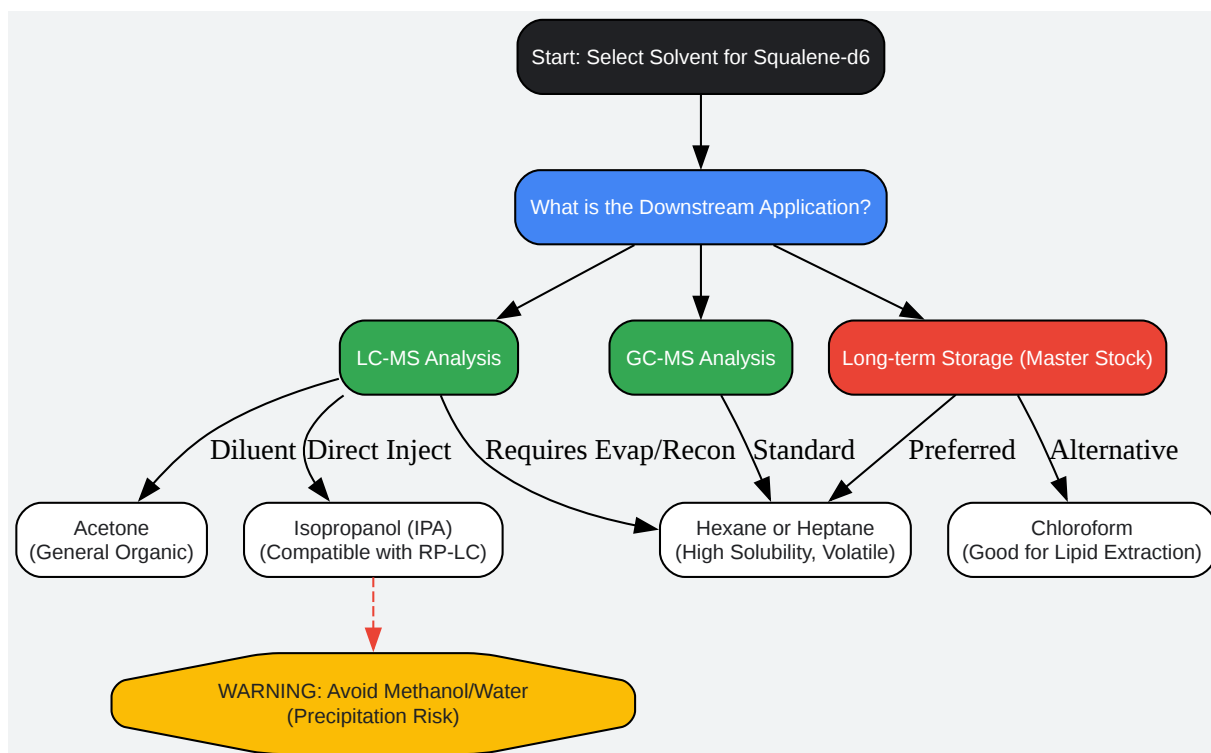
Start: Select Solvent for Squalene-d6

What is the Downstream Application?

LC-MS Analysis

GC-MS Analysis

Long-term Storage (Master Stock)

Diluent

Direct Inject

Requires Evap/Recon

Standard

Preferred

Alternative

Acetone
(General Organic)

Isopropanol (IPA)
(Compatible with RP-LC)

Hexane or Heptane
(High Solubility, Volatile)

Chloroform
(Good for Lipid Extraction)

WARNING: Avoid Methanol/Water
(Precipitation Risk)